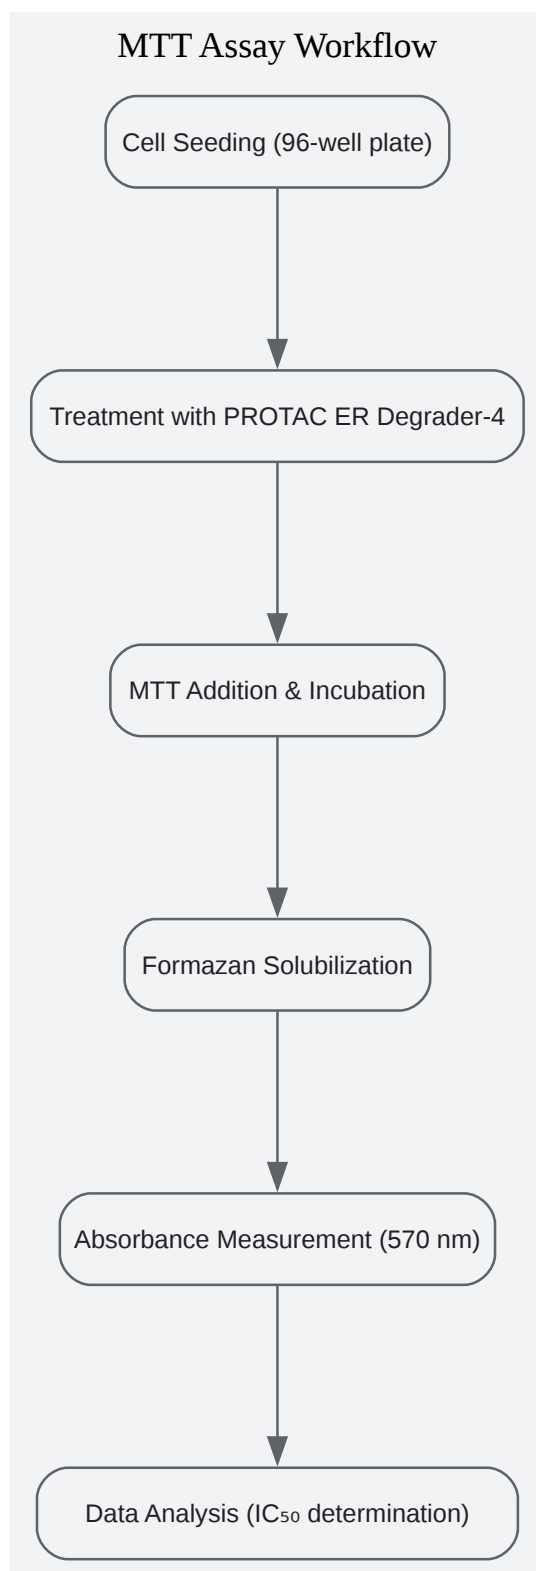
MTT Assay Workflow

Cell Seeding (96-well plate)

Treatment with PROTAC ER Degrader-4

MTT Addition & Incubation

Formazan Solubilization

Absorbance Measurement (570 nm)

Data Analysis ($IC_{50}$ determination)